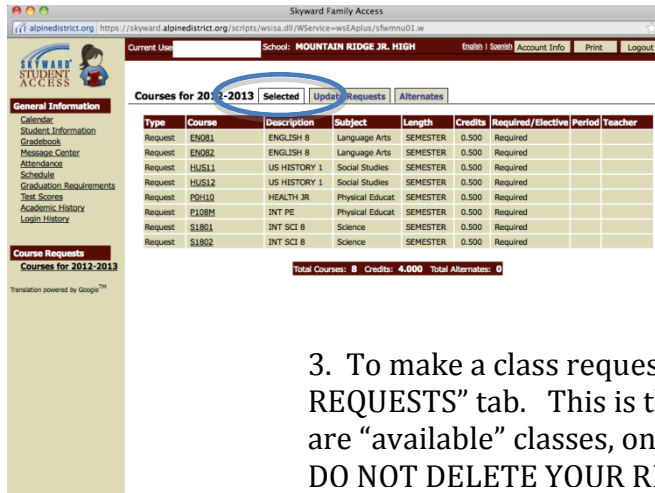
Skyward Family Access

alpinedistrict.org https://skyward.alpinedistrict.org/scripts/wsisa.dll/WService=wsEAplus/sfwmnu01.w

SKYWARD STUDENT ACCESS

Current User

School: MOUNTAIN RIDGE JR. HIGH

English | Spanish Account Info Print Logout

General Information
Calendar
Student Information
Gradebook
Message Center
Attendance
Schedule
Graduation Requirements
Test Scores
Academic History
Login History

Course Requests
Courses for 2012-2013

Translation powered by Google™

Courses for 2012-2013 Selected Update Requests Alternates

| Type | Course | Description | Subject | Length | Credits | Required/Elective | Period | Teacher |
|---|---|---|---|---|---|---|---|---|
| Request | EN081 | ENGLISH 8 | Language Arts | SEMESTER | 0.500 | Required | | |
| Request | EN082 | ENGLISH 8 | Language Arts | SEMESTER | 0.500 | Required | | |
| Request | HUS11 | US HISTORY 1 | Social Studies | SEMESTER | 0.500 | Required | | |
| Request | HUS12 | US HISTORY 1 | Social Studies | SEMESTER | 0.500 | Required | | |
| Request | P0H10 | HEALTH JR | Physical Educat | SEMESTER | 0.500 | Required | | |
| Request | P108M | INT PE | Physical Educat | SEMESTER | 0.500 | Required | | |
| Request | S1801 | INT SCI 8 | Science | SEMESTER | 0.500 | Required | | |
| Request | S1802 | INT SCI 8 | Science | SEMESTER | 0.500 | Required | | |

Total Courses: 8 Credits: 4.000 Total Alternates: 0

3. To make a class reques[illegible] REQUESTS" tab. This is t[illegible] are "available" classes, on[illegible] DO NOT DELETE YOUR R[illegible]